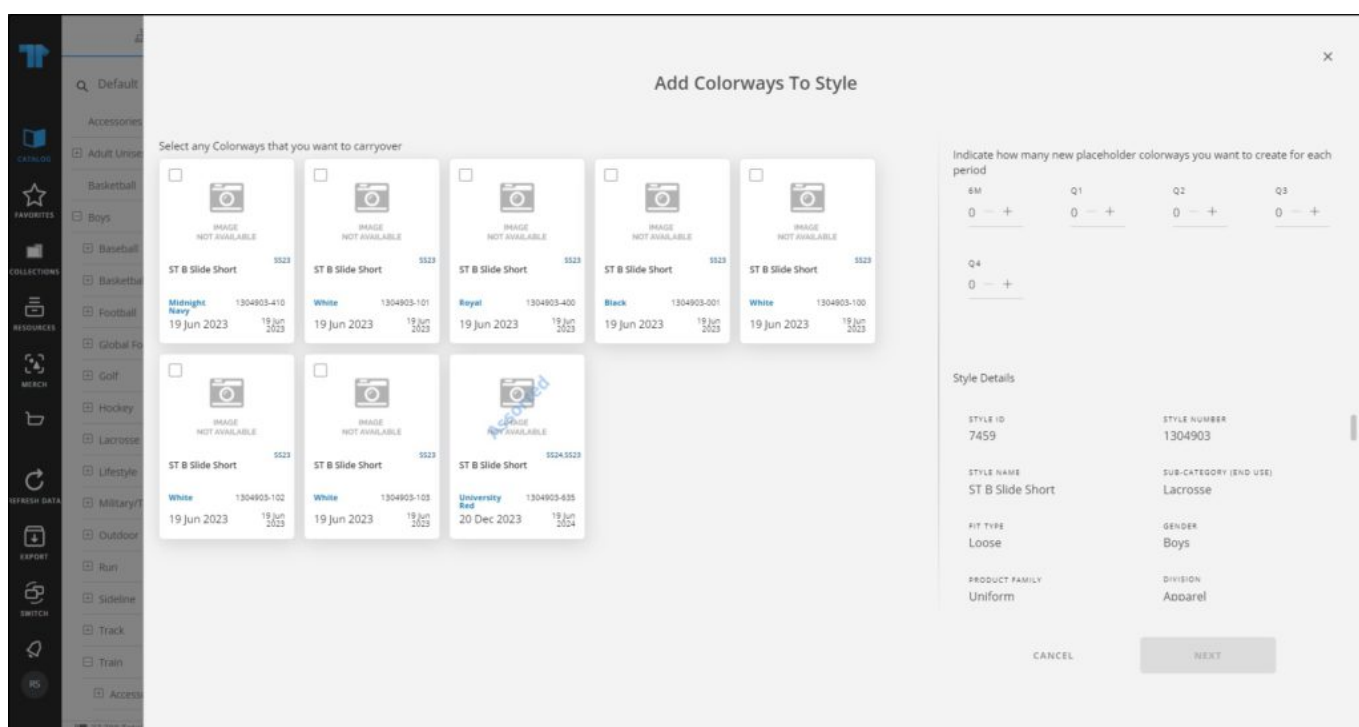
CATALOG
FAVORITES
COLLECTIONS
RESOURCES
MERCH
REFRESH DATA
EXPORT
SWITCH
RS

Default
Accessories
Adult Unise
Basketball
Boys
Baseball
Basketba
Football
Global Fo
Golf
Hockey
Lacrosse
Lifestyle
Military/T
Outdoor
Run
Sideline
Track
Train
Access

Add Colorways To Style

×

Select any Colorways that you want to carryover

IMAGE NOT AVAILABLE
SS23
ST B Slide Short
Midnight Navy 1304903-410
19 Jun 2023 19 Jun 2023

IMAGE NOT AVAILABLE
SS23
ST B Slide Short
White 1304903-101
19 Jun 2023 19 Jun 2023

IMAGE NOT AVAILABLE
SS23
ST B Slide Short
Royal 1304903-400
19 Jun 2023 19 Jun 2023

IMAGE NOT AVAILABLE
SS23
ST B Slide Short
Black 1304903-001
19 Jun 2023 19 Jun 2023

IMAGE NOT AVAILABLE
SS23
ST B Slide Short
White 1304903-100
19 Jun 2023 19 Jun 2023

IMAGE NOT AVAILABLE
SS23
ST B Slide Short
White 1304903-102
19 Jun 2023 19 Jun 2023

IMAGE NOT AVAILABLE
SS23
ST B Slide Short
White 1304903-103
19 Jun 2023 19 Jun 2023

IMAGE NOT AVAILABLE
Resolved
SS24,SS23
ST B Slide Short
University Red 1304903-635
20 Dec 2023 19 Jun 2024

Indicate how many new placeholder colorways you want to create for each period
6M
0 — +
Q1
0 — +
Q2
0 — +
Q3
0 — +
Q4
0 — +

Style Details
STYLE ID
7459
STYLE NUMBER
1304903
STYLE NAME
ST B Slide Short
SUB-CATEGORY (END USE)
Lacrosse
FIT TYPE
Loose
GENDER
Boys
PRODUCT FAMILY
Uniform
DIVISION
Apparel

CANCEL
NEXT